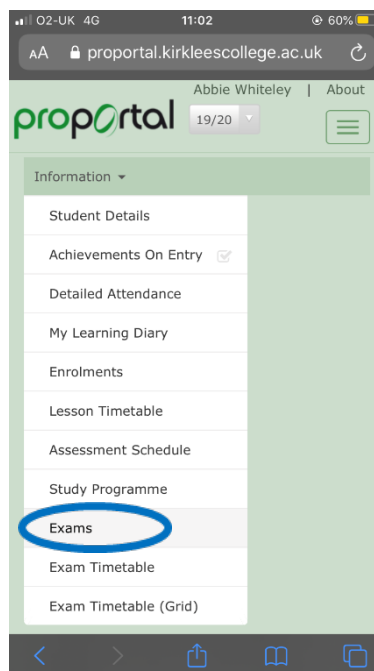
O2-UK 4G 11:02 60%

AA proportal.kirkleescollege.ac.uk

Abbie Whiteley | About

proportal 19/20

Information

Student Details

Achievements On Entry

Detailed Attendance

My Learning Diary

Enrolments

Lesson Timetable

Assessment Schedule

Study Programme

Exams

Exam Timetable

Exam Timetable (Grid)